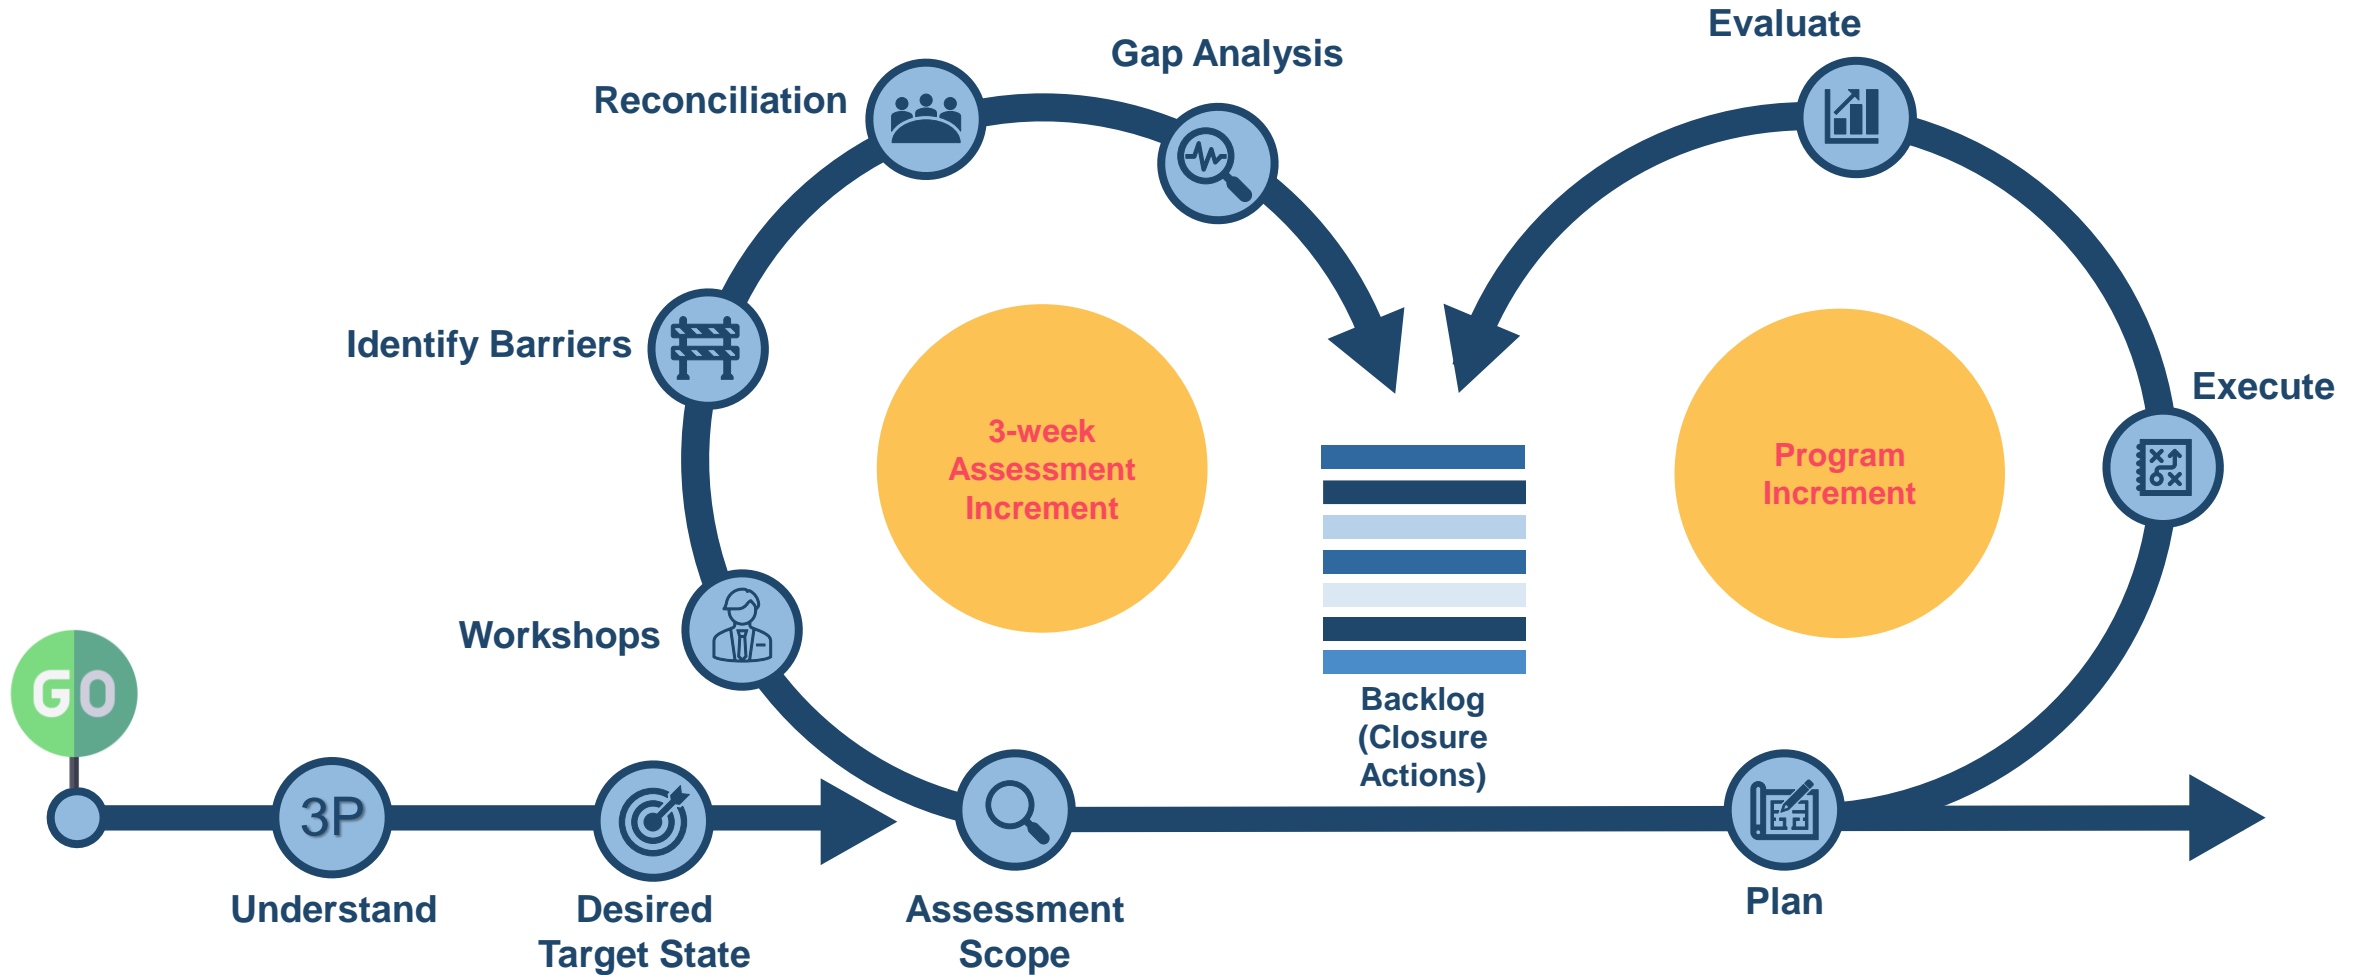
Evaluate

Gap Analysis

Reconciliation

Identify Barriers

3-week Assessment Increment

Program Increment

Execute

Workshops

GO

Backlog (Closure Actions)

3P

Understand

Desired Target State

Assessment Scope

Plan